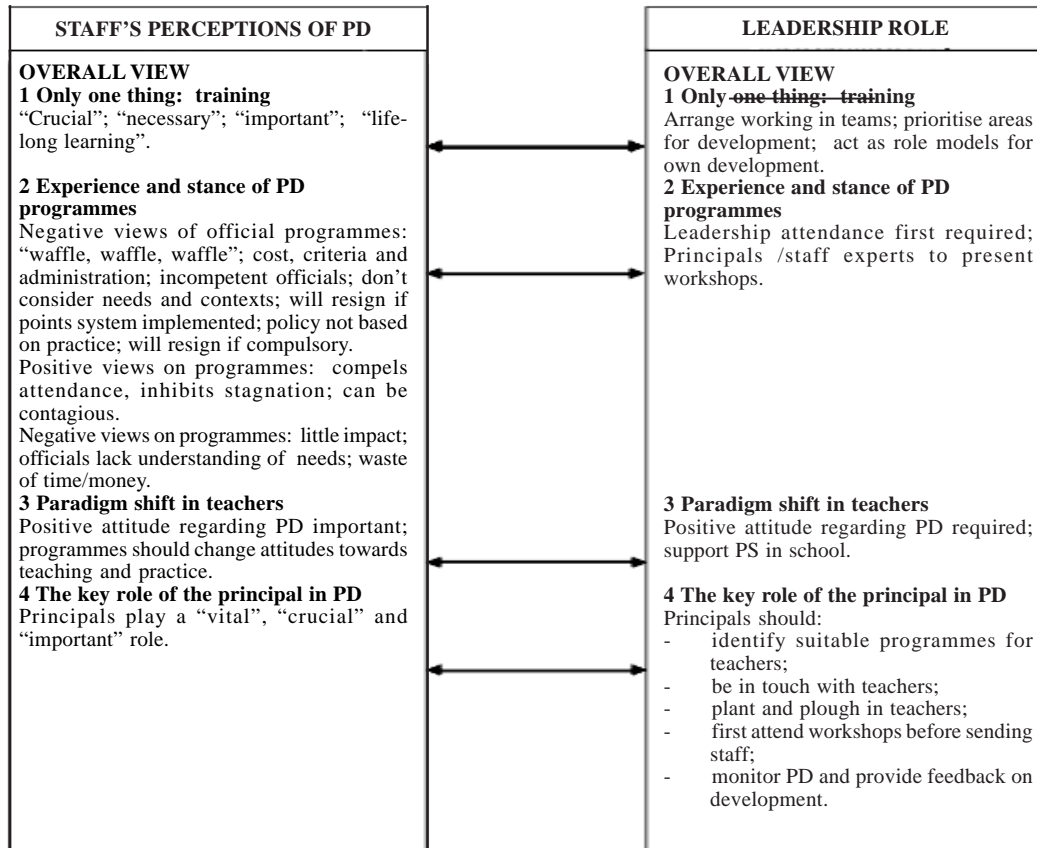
| STAFF'S PERCEPTIONS OF PD | LEADERSHIP ROLE |
|---|---|

**OVERALL VIEW**
**1 Only one thing: training**
"Crucial"; "necessary"; "important"; "lifelong learning".

**2 Experience and stance of PD programmes**
Negative views of official programmes: "waffle, waffle, waffle"; cost, criteria and administration; incompetent officials; don't consider needs and contexts; will resign if points system implemented; policy not based on practice; will resign if compulsory.
Positive views on programmes: compels attendance, inhibits stagnation; can be contagious.
Negative views on programmes: little impact; officials lack understanding of needs; waste of time/money.
**3 Paradigm shift in teachers**
Positive attitude regarding PD important; programmes should change attitudes towards teaching and practice.
**4 The key role of the principal in PD**
Principals play a "vital", "crucial" and "important" role.

**OVERALL VIEW**
**1 Only ~~one thing: train~~ing**
Arrange working in teams; prioritise areas for development; act as role models for own development.
**2 Experience and stance of PD programmes**
Leadership attendance first required; Principals /staff experts to present workshops.

**3 Paradigm shift in teachers**
Positive attitude regarding PD required; support PS in school.

**4 The key role of the principal in PD**
Principals should:
- identify suitable programmes for teachers;
- be in touch with teachers;
- plant and plough in teachers;
- first attend workshops before sending staff;
- monitor PD and provide feedback on development.